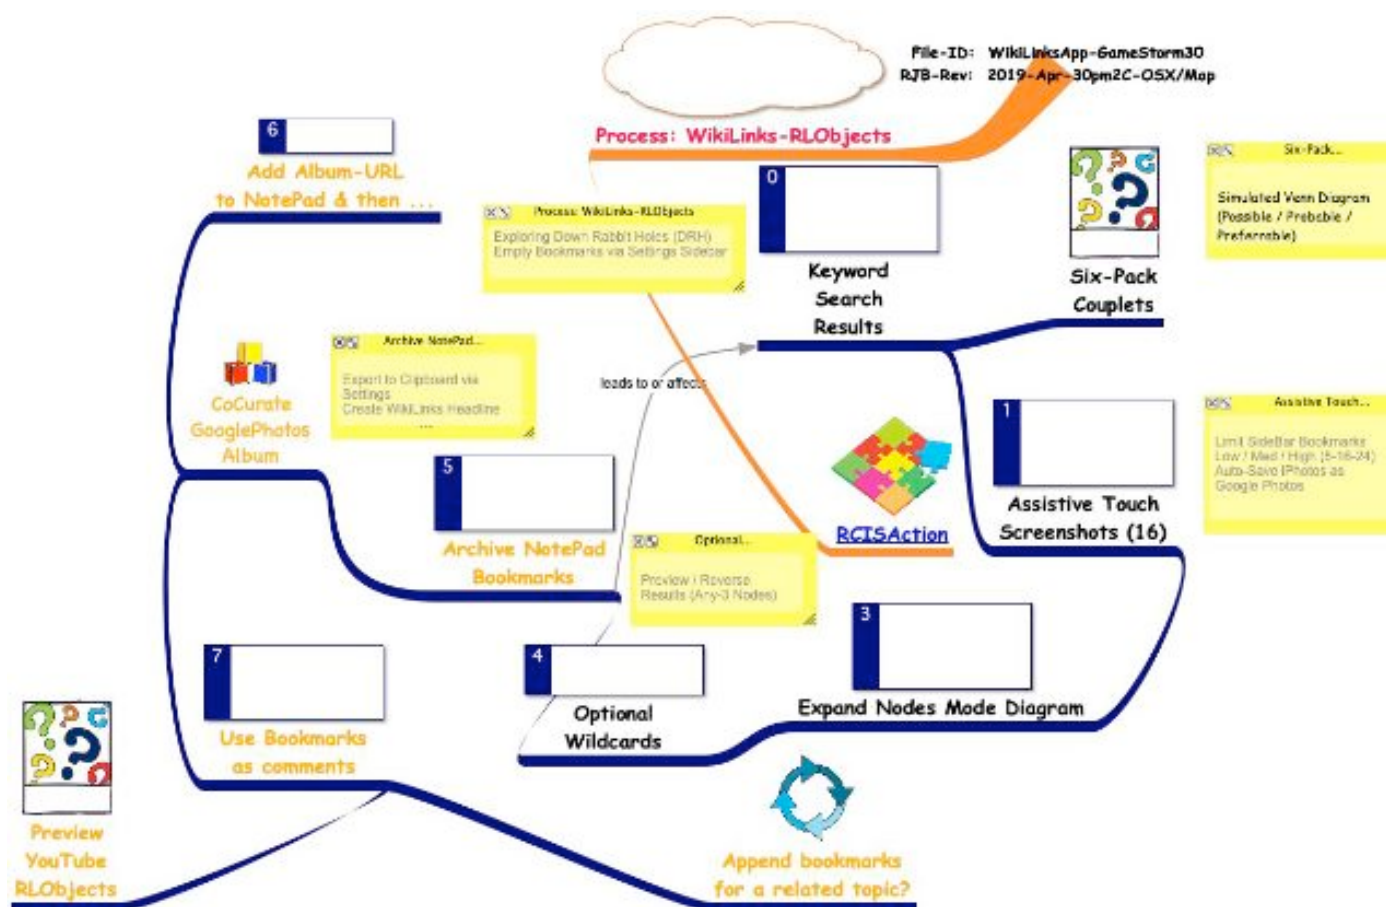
File-ID: WikiLinksApp-GameStorm30
RJB-Rev: 2019-Apr-30pm2C-OSX/Map

Process: WikiLinks-RLObjects

6
Add Album-URL to NotePad & then ...

Process: WikiLinks-RLObjects
Exploring Down Rabbit Holes (DRH)
Empty Bookmarks via Settings Sidebar

0
Keyword Search Results

Six-Pack Couplets

Six-Pack...
Simulated Venn Diagram (Possible / Probable / Preferable)

Archive NotePad...
Export to Clipboard via Settings
Create WikiLinks Headline
...

CoCurate GooglePhotos Album

leads to or affects

RCISAction

1
Assistive Touch Screenshots (16)

Assistive Touch...
Limit SideBar Bookmarks
Low / Med / High (5-16-24)
Auto-Save Photos as Google Photos

5
Archive NotePad Bookmarks

Optional...
Preview / Reverse Results (Any-3 Nodes)

3
Expand Nodes Mode Diagram

7
Use Bookmarks as comments

4
Optional Wildcards

Preview YouTube RLObjects

Append bookmarks for a related topic?